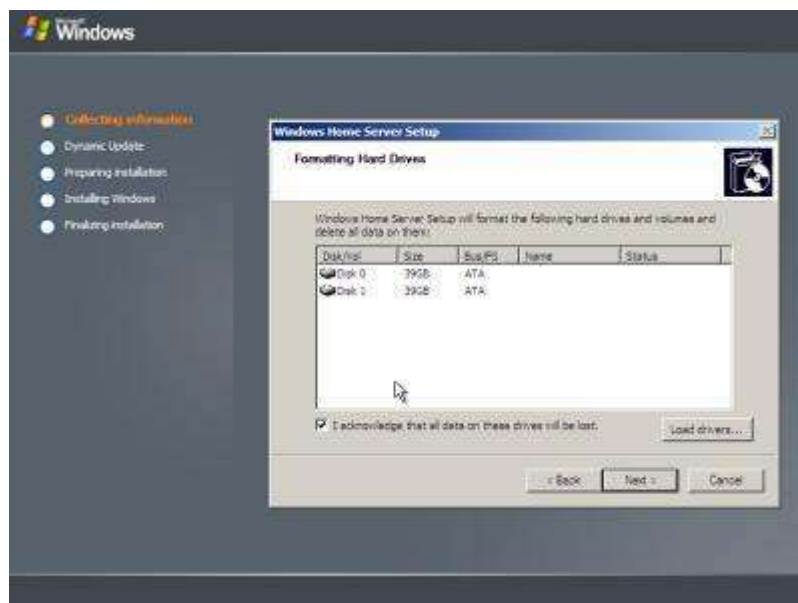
Microsoft Windows

Collecting information
Dynamic Update
Preparing installation
Installing Windows
Finalizing installation

Windows Home Server Setup

Formatting Hard Drives

Windows Home Server Setup will format the following hard drives and volumes and delete all data on them:

| Disk/Vol | Size | Bus/FS | Name | Status |
|---|---|---|---|---|
| Disk 0 | 39GB | ATA | | |
| Disk 1 | 39GB | ATA | | |

I acknowledge that all data on these drives will be lost.

Load drivers...

< Back
Next >
Cancel